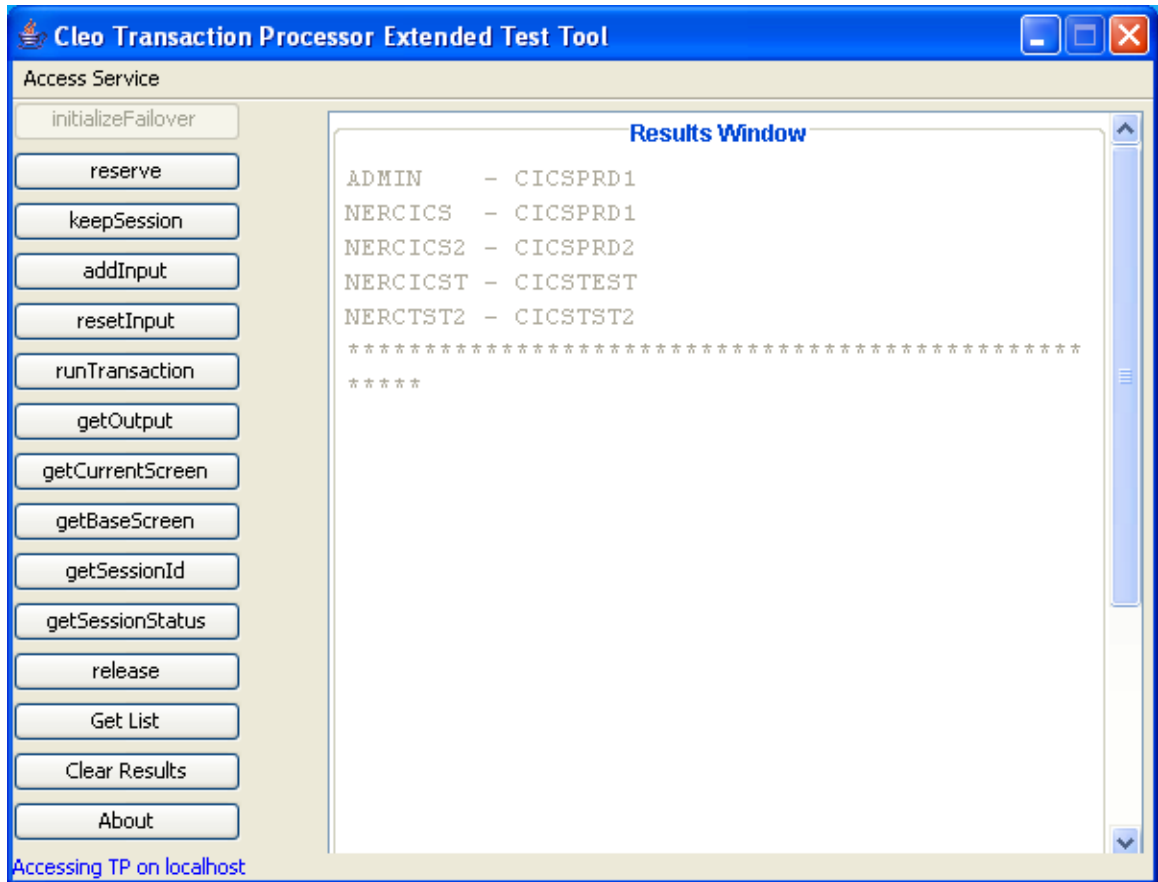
Cleo Transaction Processor Extended Test Tool

Access Service

initializeFailover
reserve
keepSession
addInput
resetInput
runTransaction
getOutput
getCurrentScreen
getBaseScreen
getSessionId
getSessionStatus
release
Get List
Clear Results
About

Results Window

ADMIN    - CICSPRD1
NERCICS  - CICSPRD1
NERCICS2 - CICSPRD2
NERCICST - CICSTEST
NERCTST2 - CICSTST2
**************************************************

Accessing TP on localhost